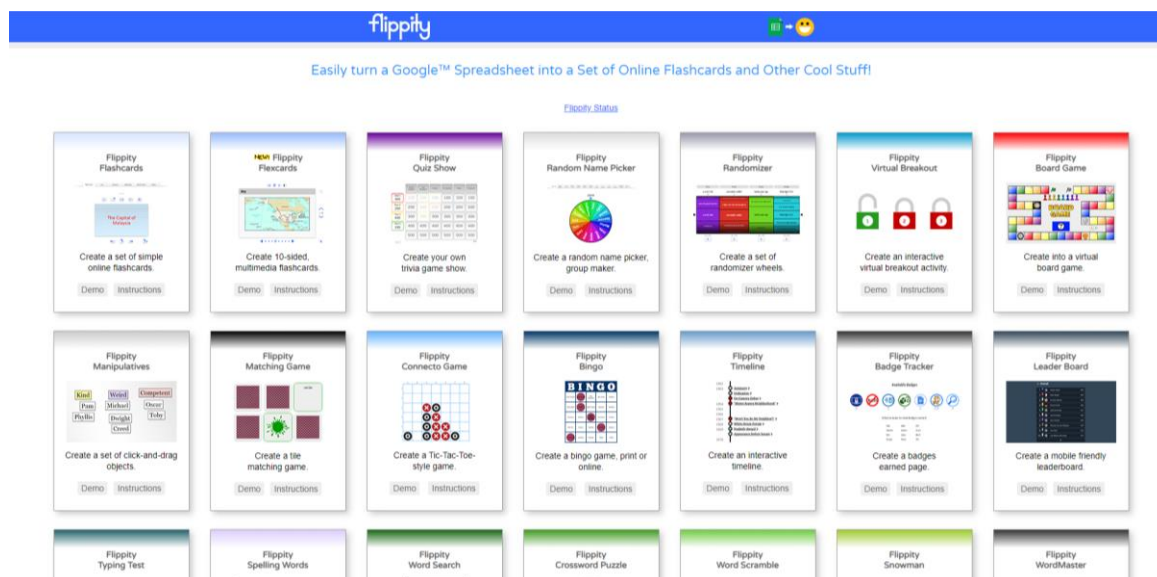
flippity

Easily turn a Google™ Spreadsheet into a Set of Online Flashcards and Other Cool Stuff!

Flippity Status

Flippity Flashcards

The Capital of Vermont

Create a set of simple online flashcards.

Demo Instructions

NEW! Flippity Flexcards

Create 10-sided, multimedia flashcards.

Demo Instructions

Flippity Quiz Show

Create your own trivia game show.

Demo Instructions

Flippity Random Name Picker

Create a random name picker, group maker.

Demo Instructions

Flippity Randomizer

Create a set of randomizer wheels.

Demo Instructions

Flippity Virtual Breakout

Create an interactive virtual breakout activity.

Demo Instructions

Flippity Board Game

Create into a virtual board game.

Demo Instructions

Flippity Manipulatives

Kind Weird Competent Pam Michael Oscar Phyllis Dwight Toby Creed

Create a set of click-and-drag objects.

Demo Instructions

Flippity Matching Game

Create a tile matching game.

Demo Instructions

Flippity Connecto Game

Create a Tic-Tac-Toe-style game.

Demo Instructions

Flippity Bingo

BINGO

Create a bingo game, print or online.

Demo Instructions

Flippity Timeline

Create an interactive timeline.

Demo Instructions

Flippity Badge Tracker

Create a badges earned page.

Demo Instructions

Flippity Leader Board

Create a mobile friendly leaderboard.

Demo Instructions

Flippity Typing Test

Flippity Spelling Words

Flippity Word Search

Flippity Crossword Puzzle

Flippity Word Scramble

Flippity Snowman

Flippity WordMaster